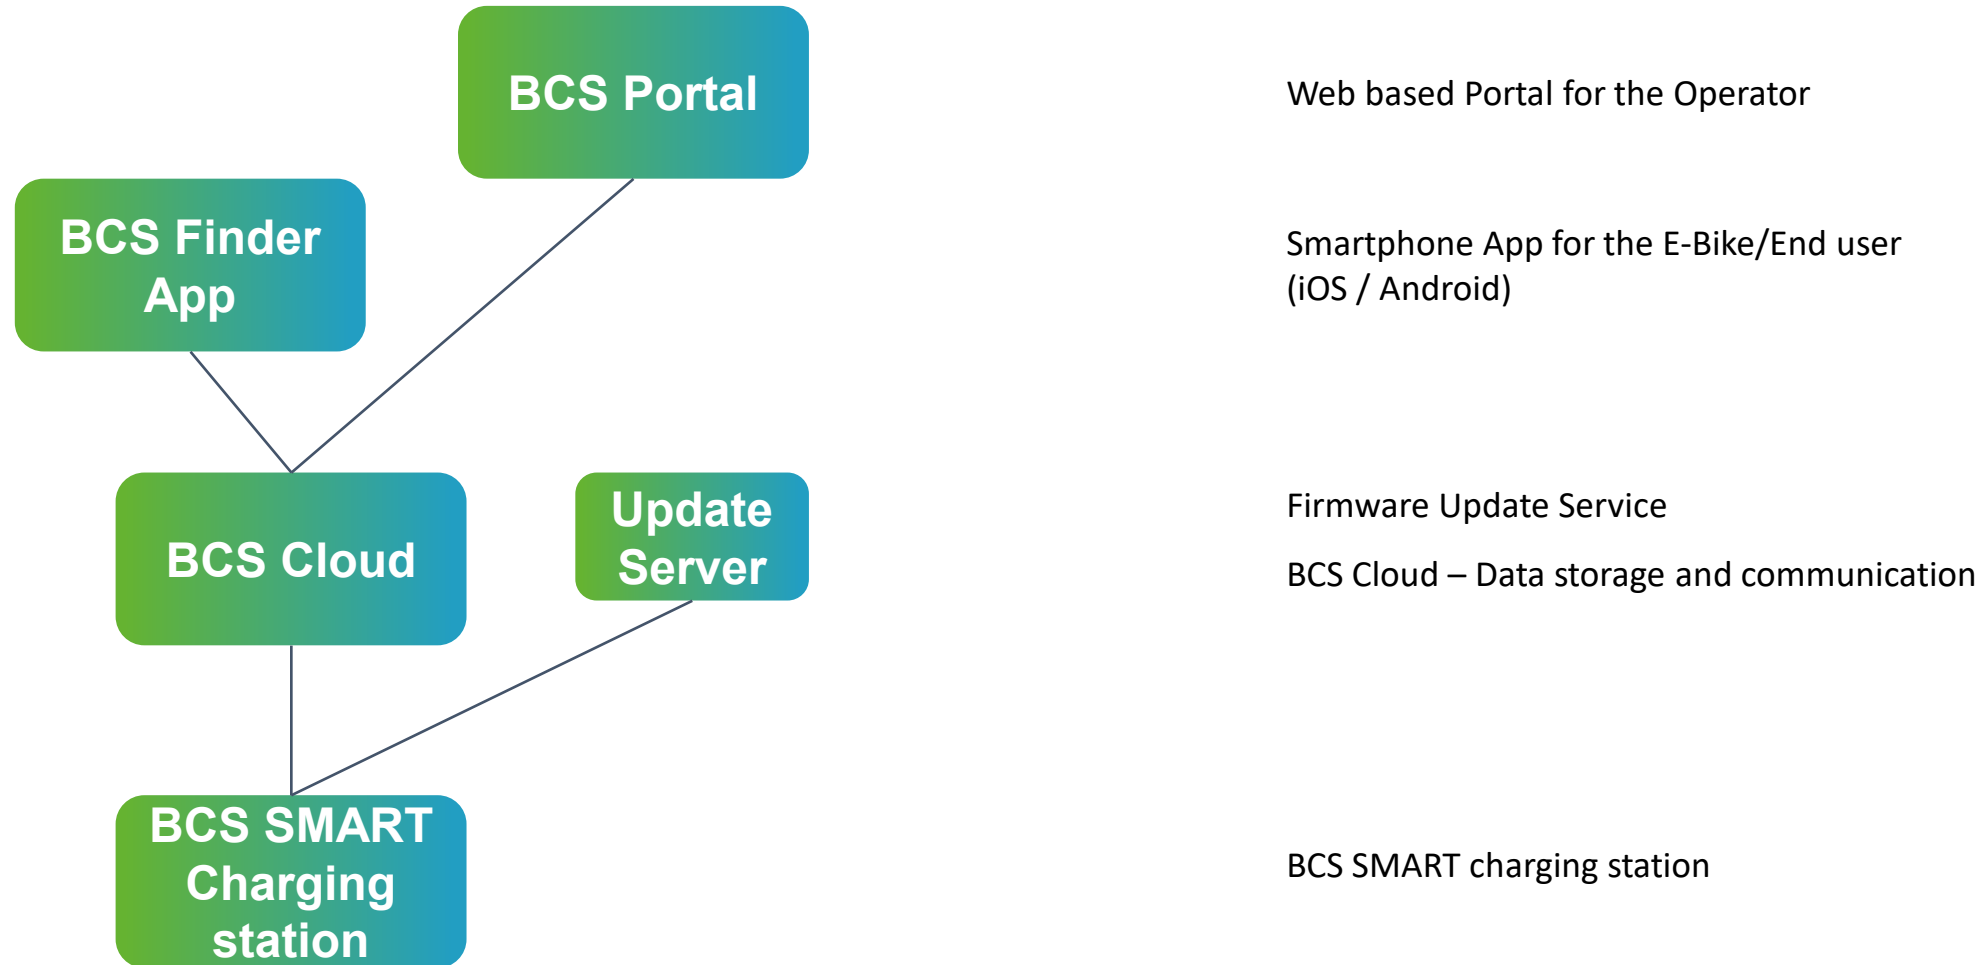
BCS Portal

Web based Portal for the Operator

BCS Finder App

Smartphone App for the E-Bike/End user (iOS / Android)

BCS Cloud

Update Server

Firmware Update Service

BCS Cloud – Data storage and communication

BCS SMART Charging station

BCS SMART charging station